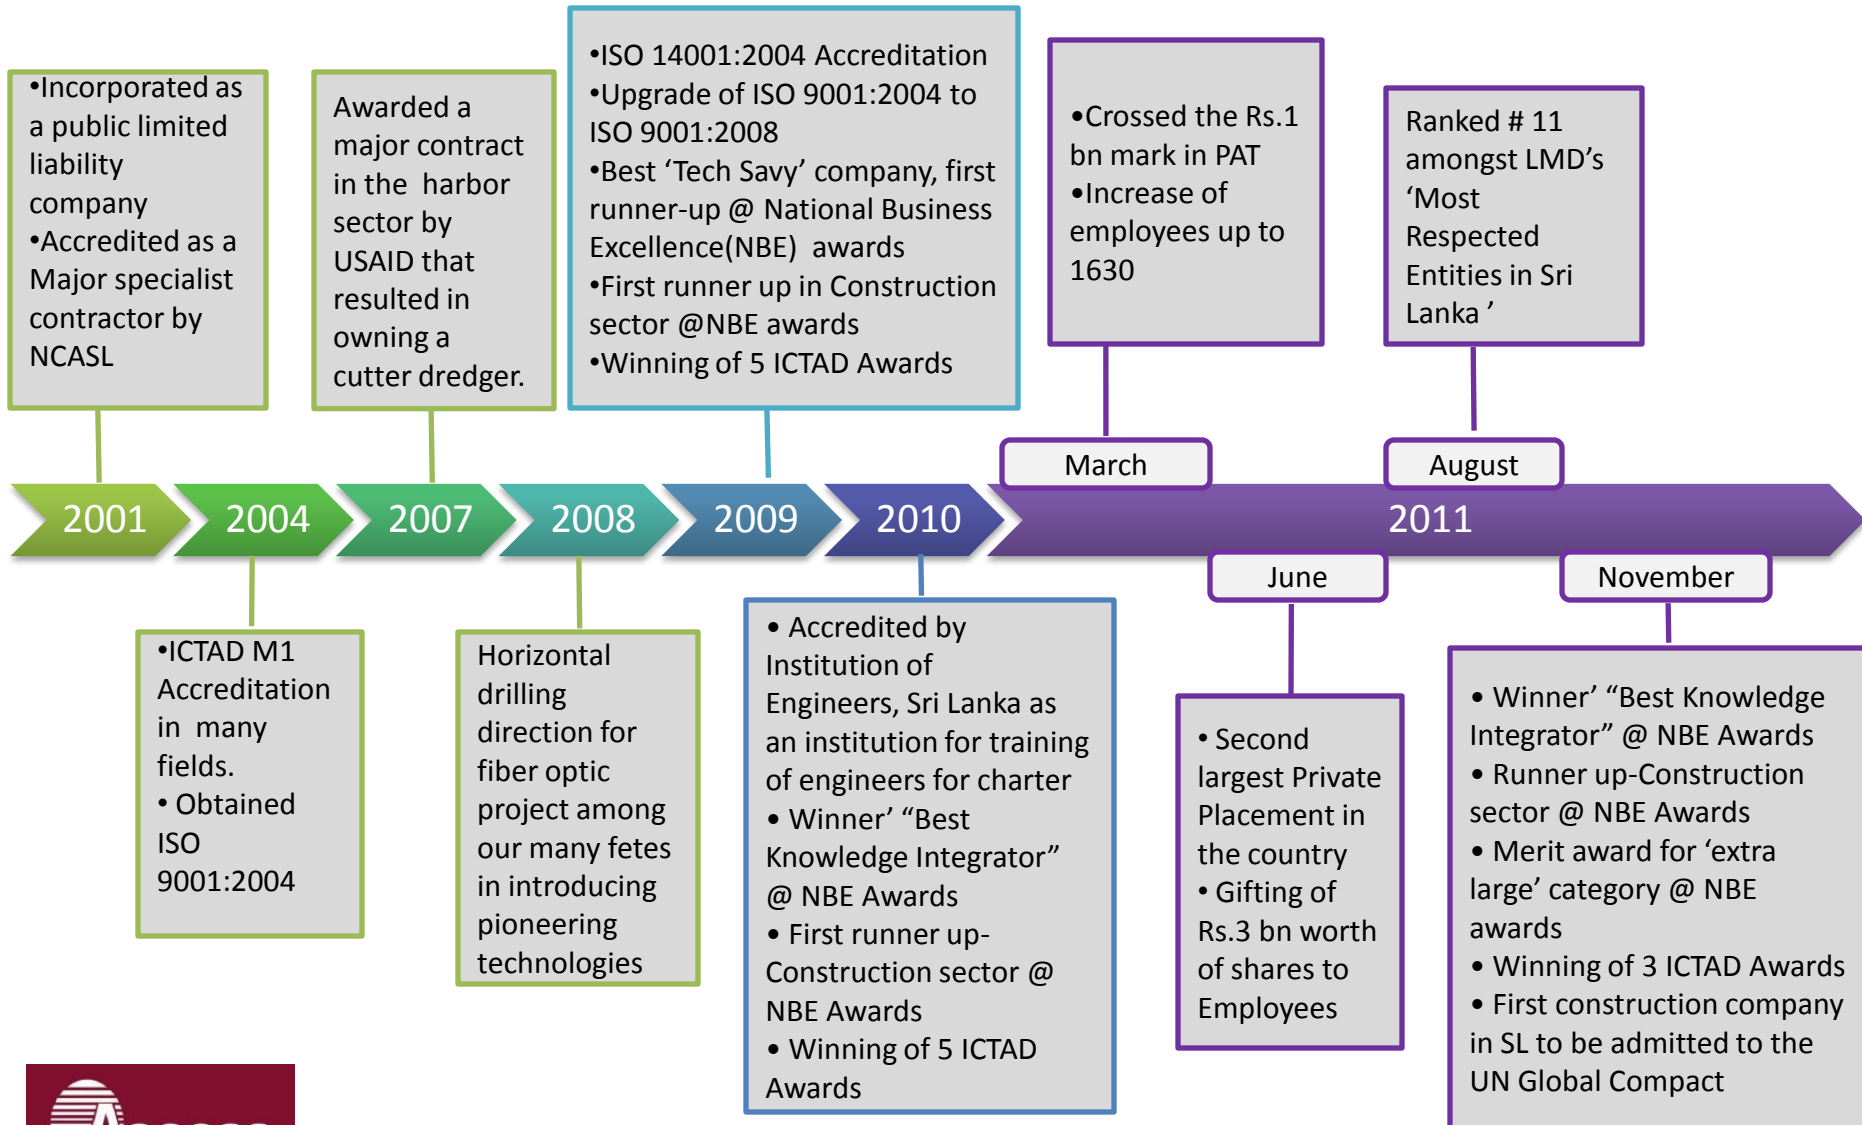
•Incorporated as a public limited liability company
•Accredited as a Major specialist contractor by NCASL

Awarded a major contract in the harbor sector by USAID that resulted in owning a cutter dredger.

•ISO 14001:2004 Accreditation
•Upgrade of ISO 9001:2004 to ISO 9001:2008
•Best 'Tech Savy' company, first runner-up @ National Business Excellence(NBE) awards
•First runner up in Construction sector @NBE awards
•Winning of 5 ICTAD Awards

•Crossed the Rs.1 bn mark in PAT
•Increase of employees up to 1630

Ranked # 11 amongst LMD's 'Most Respected Entities in Sri Lanka '

March

August

2001 2004 2007 2008 2009 2010 2011

June

November

•ICTAD M1 Accreditation in many fields.
• Obtained ISO 9001:2004

Horizontal drilling direction for fiber optic project among our many fetes in introducing pioneering technologies

• Accredited by Institution of Engineers, Sri Lanka as an institution for training of engineers for charter
• Winner' "Best Knowledge Integrator" @ NBE Awards
• First runner up-Construction sector @ NBE Awards
• Winning of 5 ICTAD Awards

• Second largest Private Placement in the country
• Gifting of Rs.3 bn worth of shares to Employees

• Winner' "Best Knowledge Integrator" @ NBE Awards
• Runner up-Construction sector @ NBE Awards
• Merit award for 'extra large' category @ NBE awards
• Winning of 3 ICTAD Awards
• First construction company in SL to be admitted to the UN Global Compact

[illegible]